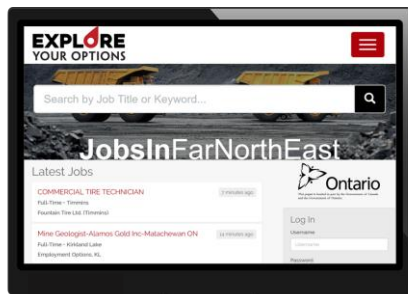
EXPLORE YOUR OPTIONS

Search by Job Title or Keyword...

JobsInFarNorthEast

Latest Jobs

COMMERCIAL TIRE TECHNICIAN
Full-Time - Timmins
Fountain Tire Ltd. (Timmins)
2 minutes ago

Mine Geologist-Alamos Gold Inc-Matachewan ON
Full-Time - Kirkland Lake
Employment Options, KL
14 minutes ago

Ontario
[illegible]

Log In
Username
Username
Password